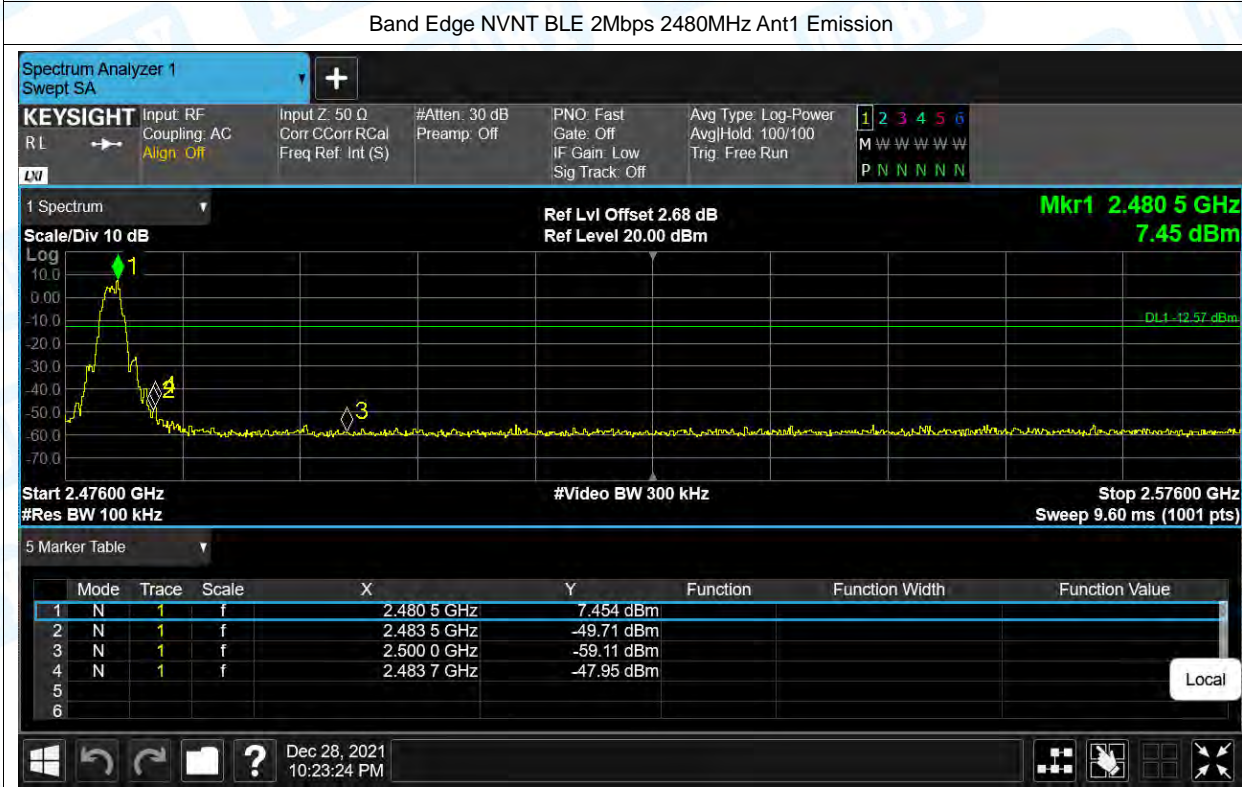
Band Edge NVNT BLE 2Mbps 2480MHz Ant1 Emission

Spectrum Analyzer 1
Swept SA

KEYSIGHT Input: RF
Coupling: AC
Align: Off
RL

Input Z: 50 Ω
Corr CCorr RCal
Freq Ref: Int (S)

#Atten: 30 dB
Preamp: Off

PNO: Fast
Gate: Off
IF Gain: Low
Sig Track: Off

Avg Type: Log-Power
Avg|Hold: 100/100
Trig: Free Run

1 2 3 4 5 6
M W W W W W
P N N N N N

1 Spectrum
Scale/Div 10 dB
Ref Lvl Offset 2.68 dB
Ref Level 20.00 dBm
Mkr1 2.480 5 GHz
7.45 dBm

Log
10.0
0.00
-10.0
-20.0
-30.0
-40.0
-50.0
-60.0
-70.0

DL1 -12.57 dBm

1
4
2
3

Start 2.47600 GHz
#Res BW 100 kHz
#Video BW 300 kHz
Stop 2.57600 GHz
Sweep 9.60 ms (1001 pts)

5 Marker Table

| | Mode | Trace | Scale | X | Y | Function | Function Width | Function Value |
|---|---|---|---|---|---|---|---|---|
| 1 | N | 1 | f | 2.480 5 GHz | 7.454 dBm | | | |
| 2 | N | 1 | f | 2.483 5 GHz | -49.71 dBm | | | |
| 3 | N | 1 | f | 2.500 0 GHz | -59.11 dBm | | | |
| 4 | N | 1 | f | 2.483 7 GHz | -47.95 dBm | | | |
| 5 | | | | | | | | |
| 6 | | | | | | | | |

Local

Dec 28, 2021
10:23:24 PM